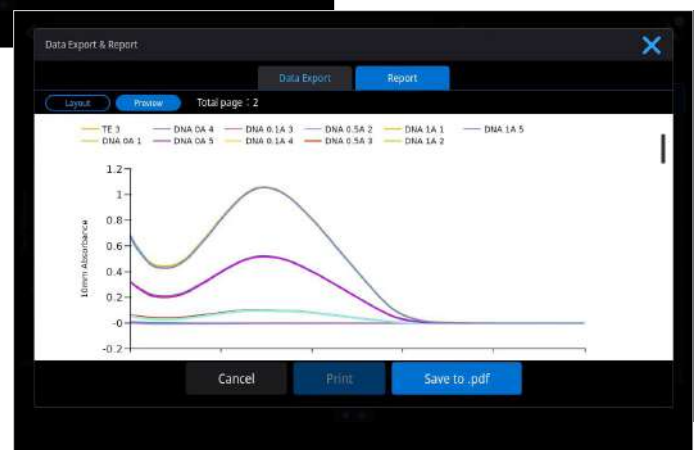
Data Export & Report

Data Export

Report

Layout

Preview

Total page：2

TE 3
DNA 0A 4
DNA 0.1A 3
DNA 0.5A 2
DNA 1A 1
DNA 1A 5
DNA 0A 1
DNA 0A 5
DNA 0.1A 4
DNA 0.5A 3
DNA 1A 2

10mm Absorbance

1.2
1
0.8
0.6
0.4
0.2
0
-0.2

Cancel

Print

Save to .pdf